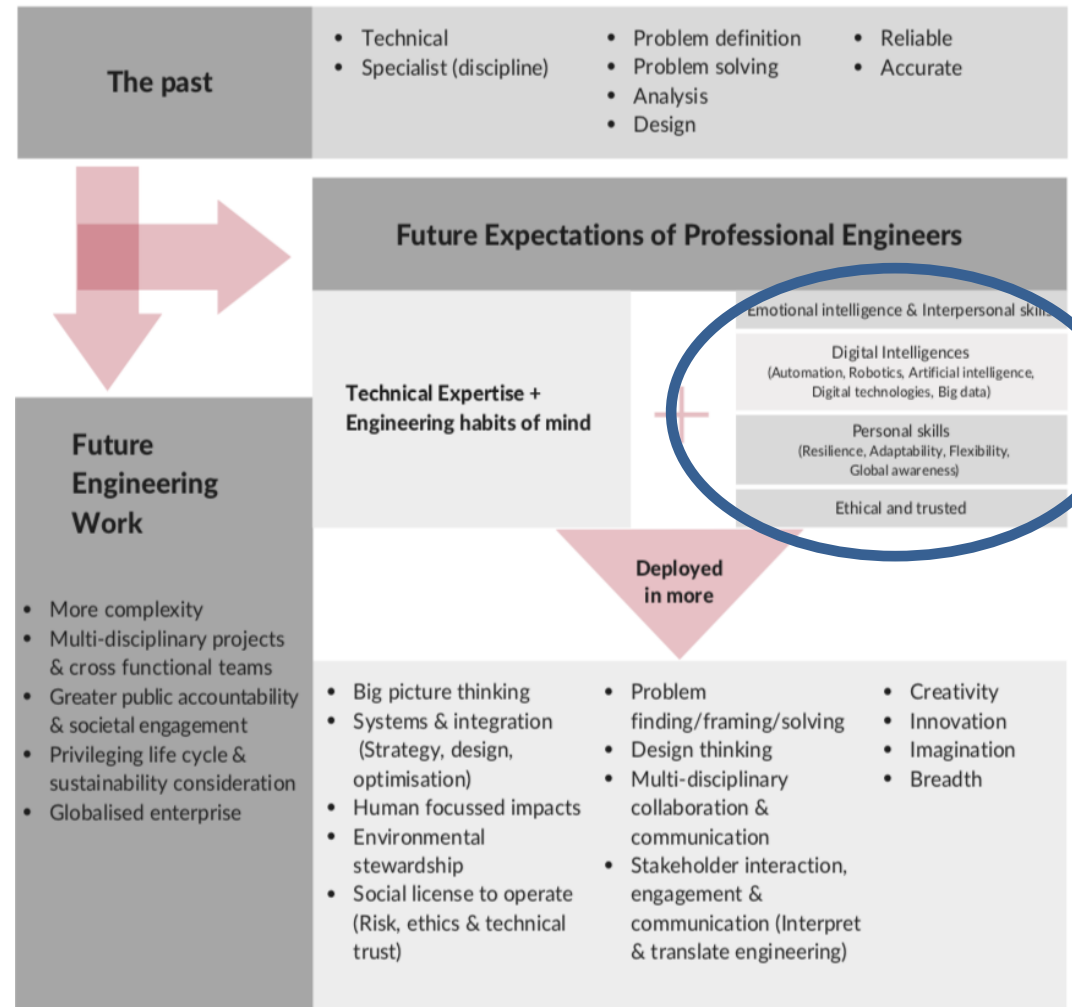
The past

- Technical
- Specialist (discipline)

- Problem definition
- Problem solving
- Analysis
- Design

- Reliable
- Accurate

Future Expectations of Professional Engineers

Technical Expertise + Engineering habits of mind

+

Emotional intelligence & Interpersonal skills

Digital Intelligences (Automation, Robotics, Artificial intelligence, Digital technologies, Big data)

Personal skills (Resilience, Adaptability, Flexibility, Global awareness)

Ethical and trusted

Deployed in more

Future Engineering Work

- More complexity
- Multi-disciplinary projects & cross functional teams
- Greater public accountability & societal engagement
- Privileging life cycle & sustainability consideration
- Globalised enterprise

- Big picture thinking
- Systems & integration (Strategy, design, optimisation)
- Human focussed impacts
- Environmental stewardship
- Social license to operate (Risk, ethics & technical trust)

- Problem finding/framing/solving
- Design thinking
- Multi-disciplinary collaboration & communication
- Stakeholder interaction, engagement & communication (Interpret & translate engineering)

- Creativity
- Innovation
- Imagination
- Breadth